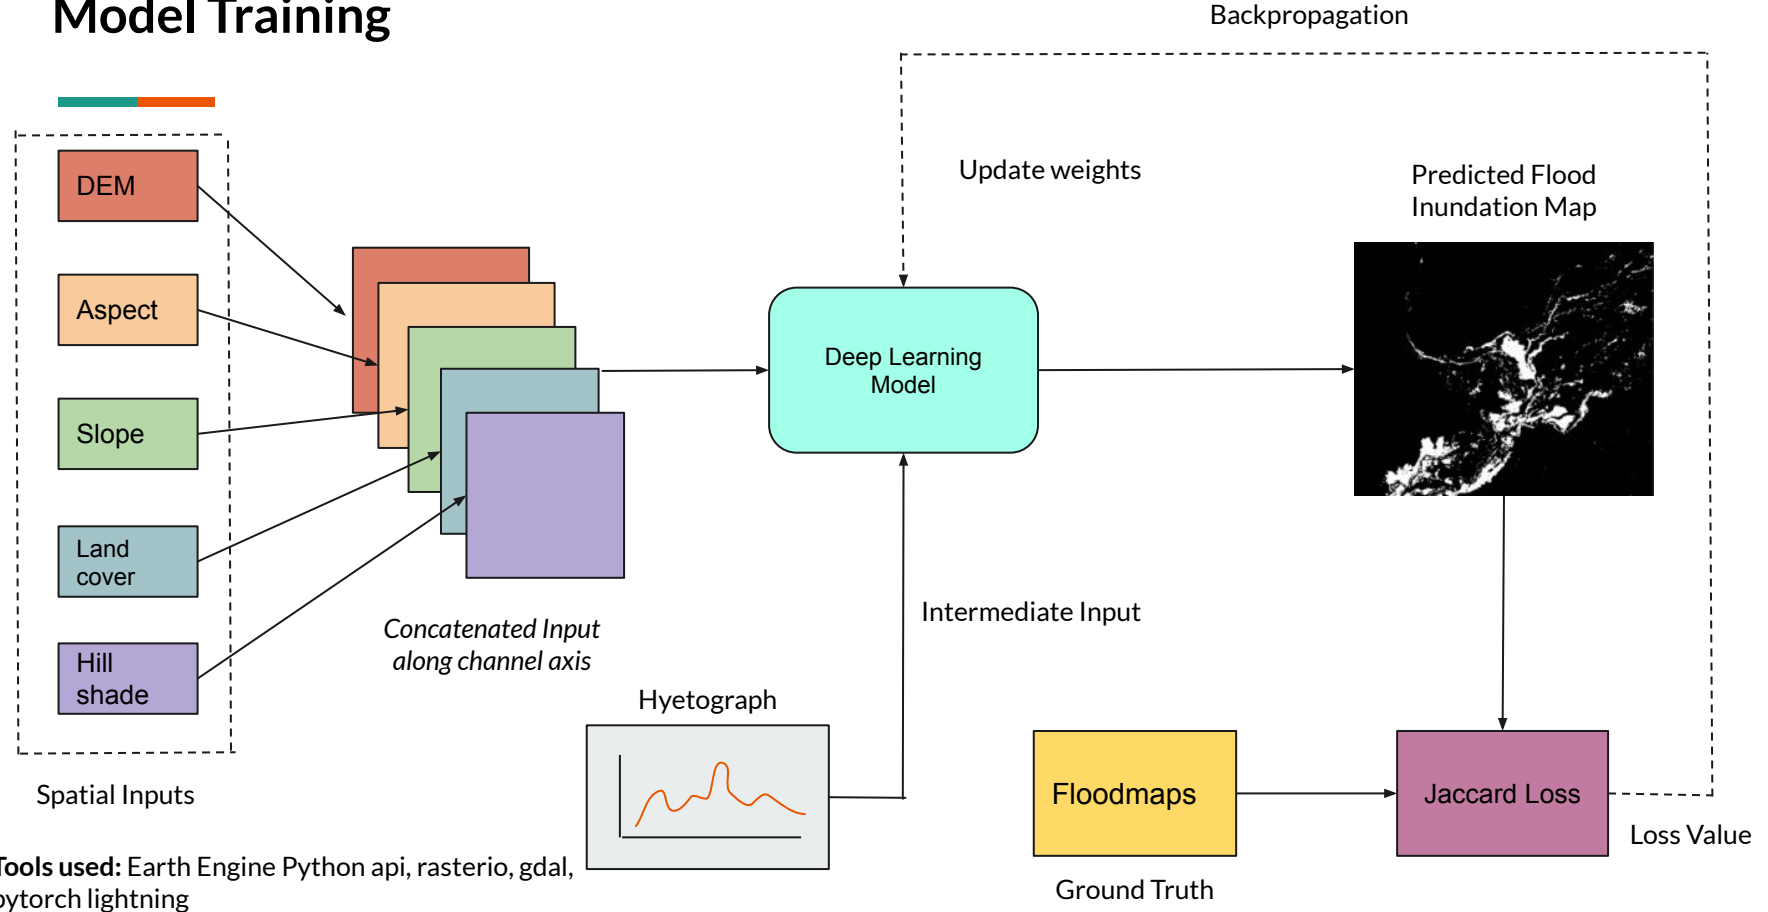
Model Training

Backpropagation

Update weights

Predicted Flood Inundation Map

DEM

Aspect

Slope

Land cover

Hill shade

Deep Learning Model

Concatenated Input along channel axis

Intermediate Input

Hyetograph

Spatial Inputs

Floodmaps

Jaccard Loss

Loss Value

Ground Truth

Tools used: Earth Engine Python api, rasterio, gdal, pytorch lightning